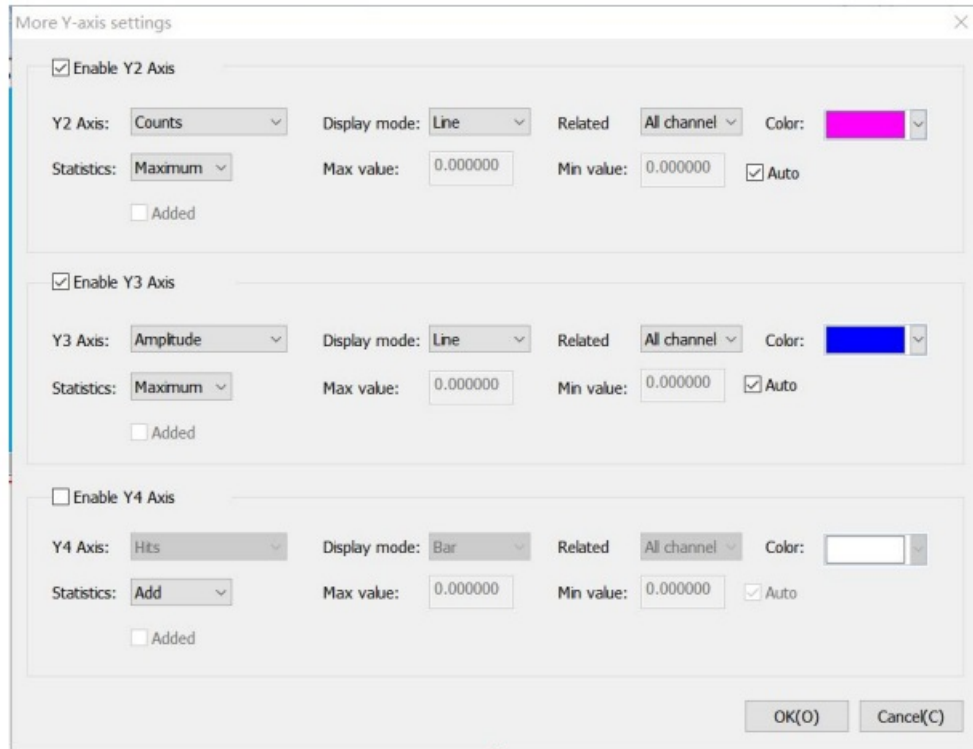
More Y-axis settings

×

☑ Enable Y2 Axis

Y2 Axis: Counts

Display mode: Line

Related All channel

Color:

Statistics: Maximum

Max value: 0.000000

Min value: 0.000000

☑ Auto

Added

☑ Enable Y3 Axis

Y3 Axis: Amplitude

Display mode: Line

Related All channel

Color:

Statistics: Maximum

Max value: 0.000000

Min value: 0.000000

☑ Auto

Added

☐ Enable Y4 Axis

Y4 Axis: Hits

Display mode: Bar

Related All channel

Color:

Statistics: Add

Max value: 0.000000

Min value: 0.000000

☑ Auto

Added

OK(O)

Cancel(C)